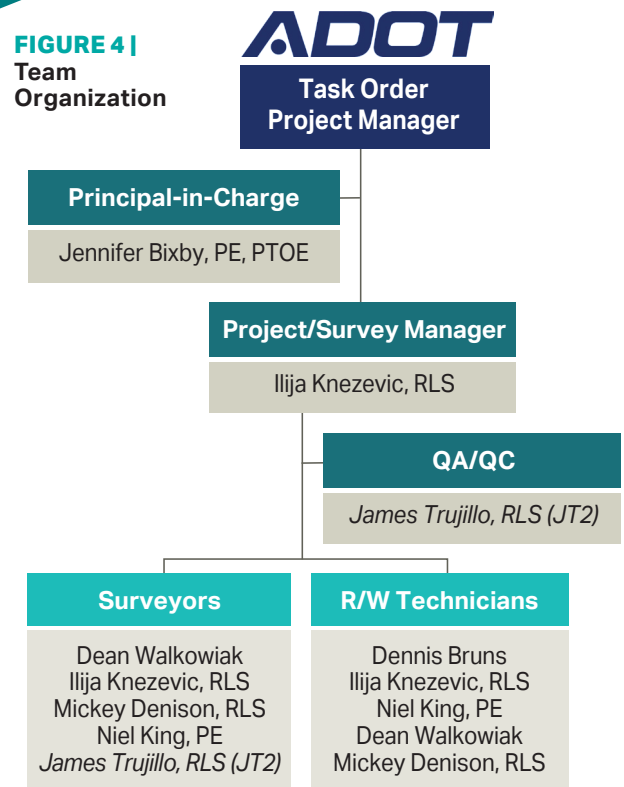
FIGURE 4 |
Team Organization

ADOT

Task Order Project Manager

Principal-in-Charge

Jennifer Bixby, PE, PTOE

Project/Survey Manager

Ilija Knezevic, RLS

QA/QC

James Trujillo, RLS (JT2)

Surveyors

Dean Walkowiak
Ilija Knezevic, RLS
Mickey Denison, RLS
Niel King, PE
James Trujillo, RLS (JT2)

R/W Technicians

Dennis Bruns
Ilija Knezevic, RLS
Niel King, PE
Dean Walkowiak
Mickey Denison, RLS